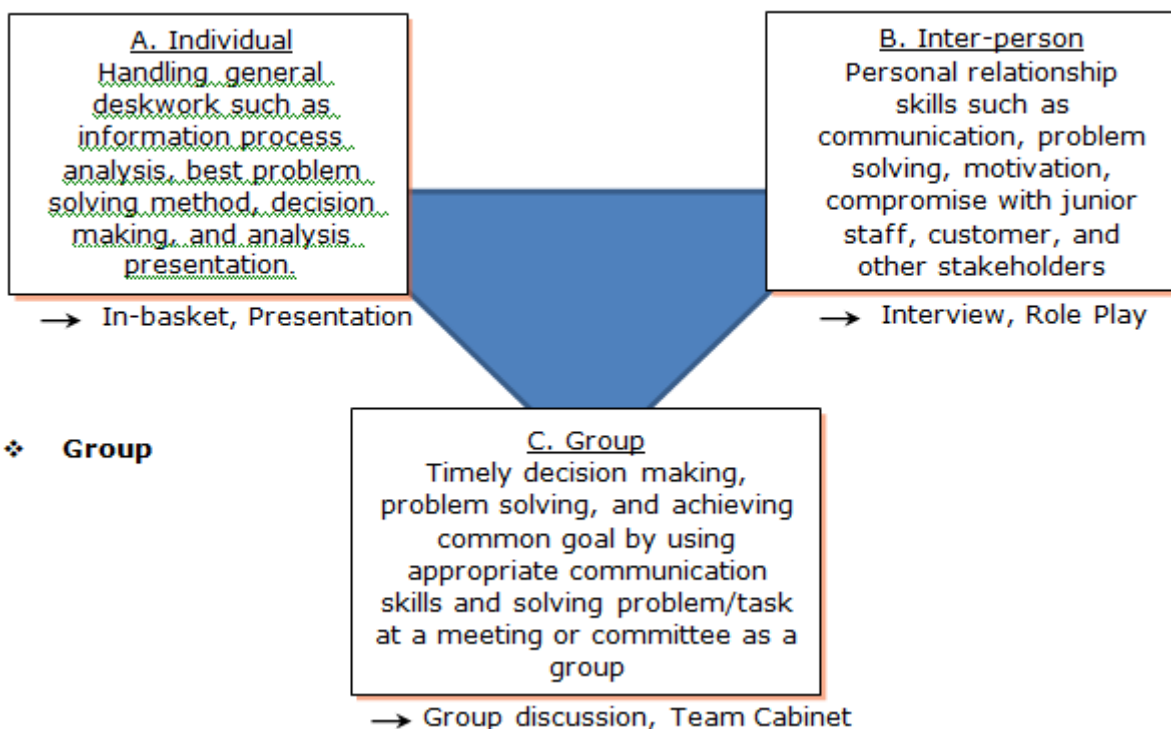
A. Individual
Handling general deskwork such as information process analysis, best problem solving method, decision making, and analysis presentation.

→ In-basket, Presentation

B. Inter-person
Personal relationship skills such as communication, problem solving, motivation, compromise with junior staff, customer, and other stakeholders

→ Interview, Role Play

❖ Group

C. Group
Timely decision making, problem solving, and achieving common goal by using appropriate communication skills and solving problem/task at a meeting or committee as a group

→ Group discussion, Team Cabinet